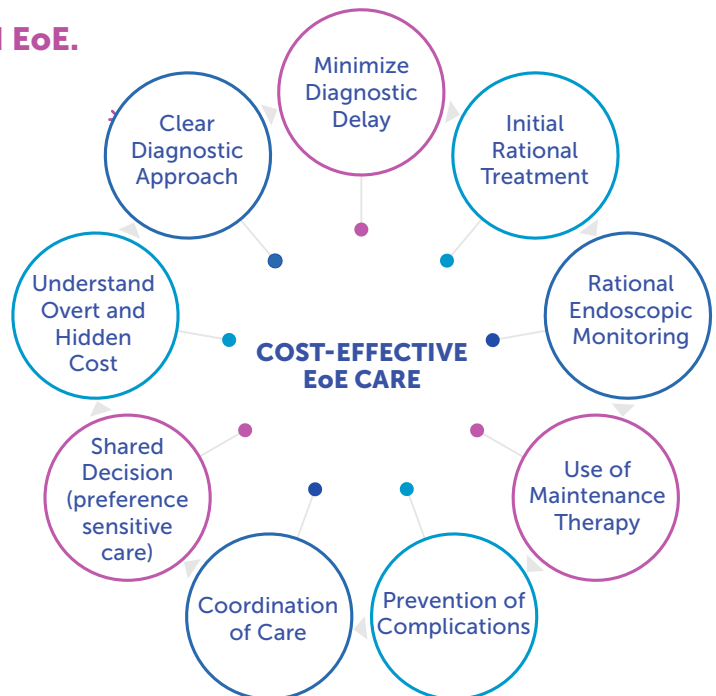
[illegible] EoE.

Minimize Diagnostic Delay

Initial Rational Treatment

Rational Endoscopic Monitoring

Use of Maintenance Therapy

Prevention of Complications

Coordination of Care

Shared Decision (preference sensitive care)

Understand Overt and Hidden Cost

Clear Diagnostic Approach

COST-EFFECTIVE EoE CARE